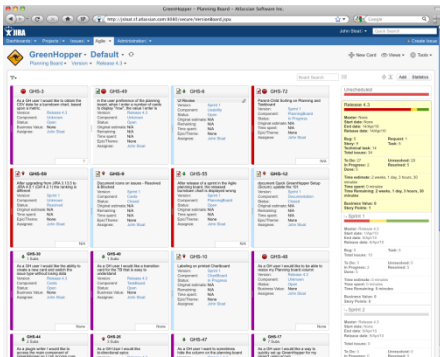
GreenHopper - Planning Board - Atlassian Software Inc.

http://jirast.sf.atlassian.com:8080/secure/VersionBoard.jspa

Google

JIRA

John Stuart

Dashboards · Projects · Issues · Agile · Administration

Quick Search · Create Issue

GreenHopper - Default

Planning Board · Version · Release 4.3

New Card · Views · Tools

Search Issues · Add · Statistics

GHS-3

As a GH user I would like to validate the CSV data for a greenhopper chart, based upon a query

Version: Release 4.3
Component: Unknown
Status: Open
Business Value: N/A
Assignee: John Stuart

GHS-49

In the case preference of the planning board, when I enter a number of cards to display "Max", the value I enter is

Version: Release 4.3
Component: Usability
Status: Open
Original estimate: N/A
Remaining: N/A
Time spent: N/A
Epic/Theme: None
Assignee: John Stuart

GHS-5

UI Review

Version: Sprint 1
Component: Usability
Status: Open
Original estimate: N/A
Remaining: N/A
Time spent: N/A
Epic/Theme: None
Assignee: John Stuart

GHS-72

Record Child Ranking on Planning and Task Board

Version: Sprint 1
Component: PlanningBoard
Status: In Progress
Original estimate: N/A
Time spent: N/A
Epic/Theme: None
Assignee: John Stuart

Unscheduled

Release 4.3

Version: Release 4.3
Name: Release 4.3
Start date: None
End date: 16/Apr/10
Release date: 16/Apr/10

Bug: 1
Story: 1
Technical task: 14

To Do: 27
In Progress: 2
Done: 1

Time estimate: 2 weeks, 1 day, 3 hours, 30 minutes
Time spent: 2 minutes
Time Remaining: 2 weeks, 1 day, 3 hours, 30 minutes

Business Value: 0
Story Points: 1

Sprint 1

Version: Release 4.3
Start date: 29/Mar/10
End date: 9/Apr/10
Release date: 9/Apr/10

Bug: 1
Total issues: 13

To Do: 5
In Progress: 2
Done: 1

Time estimate: 2 minutes
Time spent: 3 minutes
Time Remaining: 2 minutes

Business Value: 0
Story Points: 0

Sprint 2

Version: Release 4.3
Start date: 12/Apr/10
End date: 23/Apr/10
Release date: 23/Apr/10

GHS-8

After upgrading from JIRA 4.1 to JIRA 4.2 the ranking is different

Version: Release 4.3
Component: Upgrade
Status: Open
Original estimate: N/A
Time spent: N/A
Epic/Theme: None
Assignee: John Stuart

GHS-55

Document icons on issues - Resolved unlinked

Version: Sprint 1
Component: Cards
Status: Closed
Original estimate: N/A
Remaining: N/A
Time spent: N/A
Epic/Theme: None
Assignee: John Stuart

GHS-76

After release of a sprint in the Agile planning board, the released Sprint is still displayed among scheduled versions

Version: Sprint 1
Component: PlanningBoard
Status: Open
Original estimate: N/A
Time spent: N/A
Epic/Theme: None
Assignee: John Stuart

GHS-12

document Quick GreenHopper Setup (Simple) update the UI

Version: Sprint 1
Component: Documentation
Status: Open
Original estimate: N/A
Time spent: N/A
Epic/Theme: None
Assignee: John Stuart

N/A

GHS-33

As a GH user I would like the ability to create a new card and select the board type without losing data

Version: Release 4.3
Component: Cards
Status: Open
Business Value: N/A
Assignee: John Stuart

GHS-71

As a GH user I would like a transition card for the TB that is easy to understand

Version: Release 4.3
Component: TaskBoard
Status: Open
Business Value: N/A
Assignee: John Stuart

GHS-15

Labeling on printed Chartboard

Version: Release 4.3
Component: Unknown
Status: Open
Business Value: N/A
Assignee: John Stuart

GHS-45

As a GH user I would like to be able to review my Planning board column

Version: Release 4.3
Status: Open
Business Value: N/A
Assignee: John Stuart

None

GHS-44

As a plugin writer I would like to access the main component of GreenHopper

GHS-50

As a GH user I would like to do attentional apps

GHS-47

GHS-46

As a GH user I want to sometimes hide the column on the planning board

GHS-7

As a GH user I would like to easily set up GreenHopper for my

None